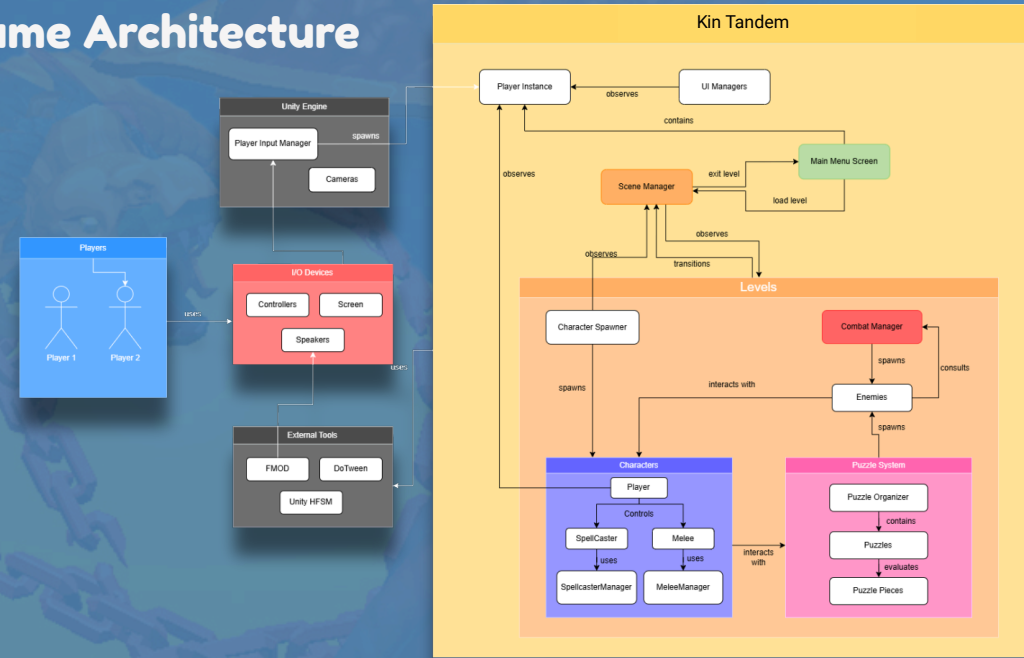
ame Architecture

Unity Engine
Player Input Manager
spawns
Cameras

Players
Player 1
Player 2
uses

I/O Devices
Controllers
Screen
Speakers
uses

External Tools
FMOD
DoTween
Unity HFSM

Kin Tandem

Player Instance
observes
UI Managers
contains
observes
exit level
Main Menu Screen
Scene Manager
load level
observes
observes
transitions

Levels
Character Spawner
Combat Manager
spawns
spawns
consults
interacts with
Enemies
spawns

Characters
Player
Controls
SpellCaster
Melee
uses
uses
SpellcasterManager
MeleeManager
interacts with

Puzzle System
Puzzle Organizer
contains
Puzzles
evaluates
Puzzle Pieces